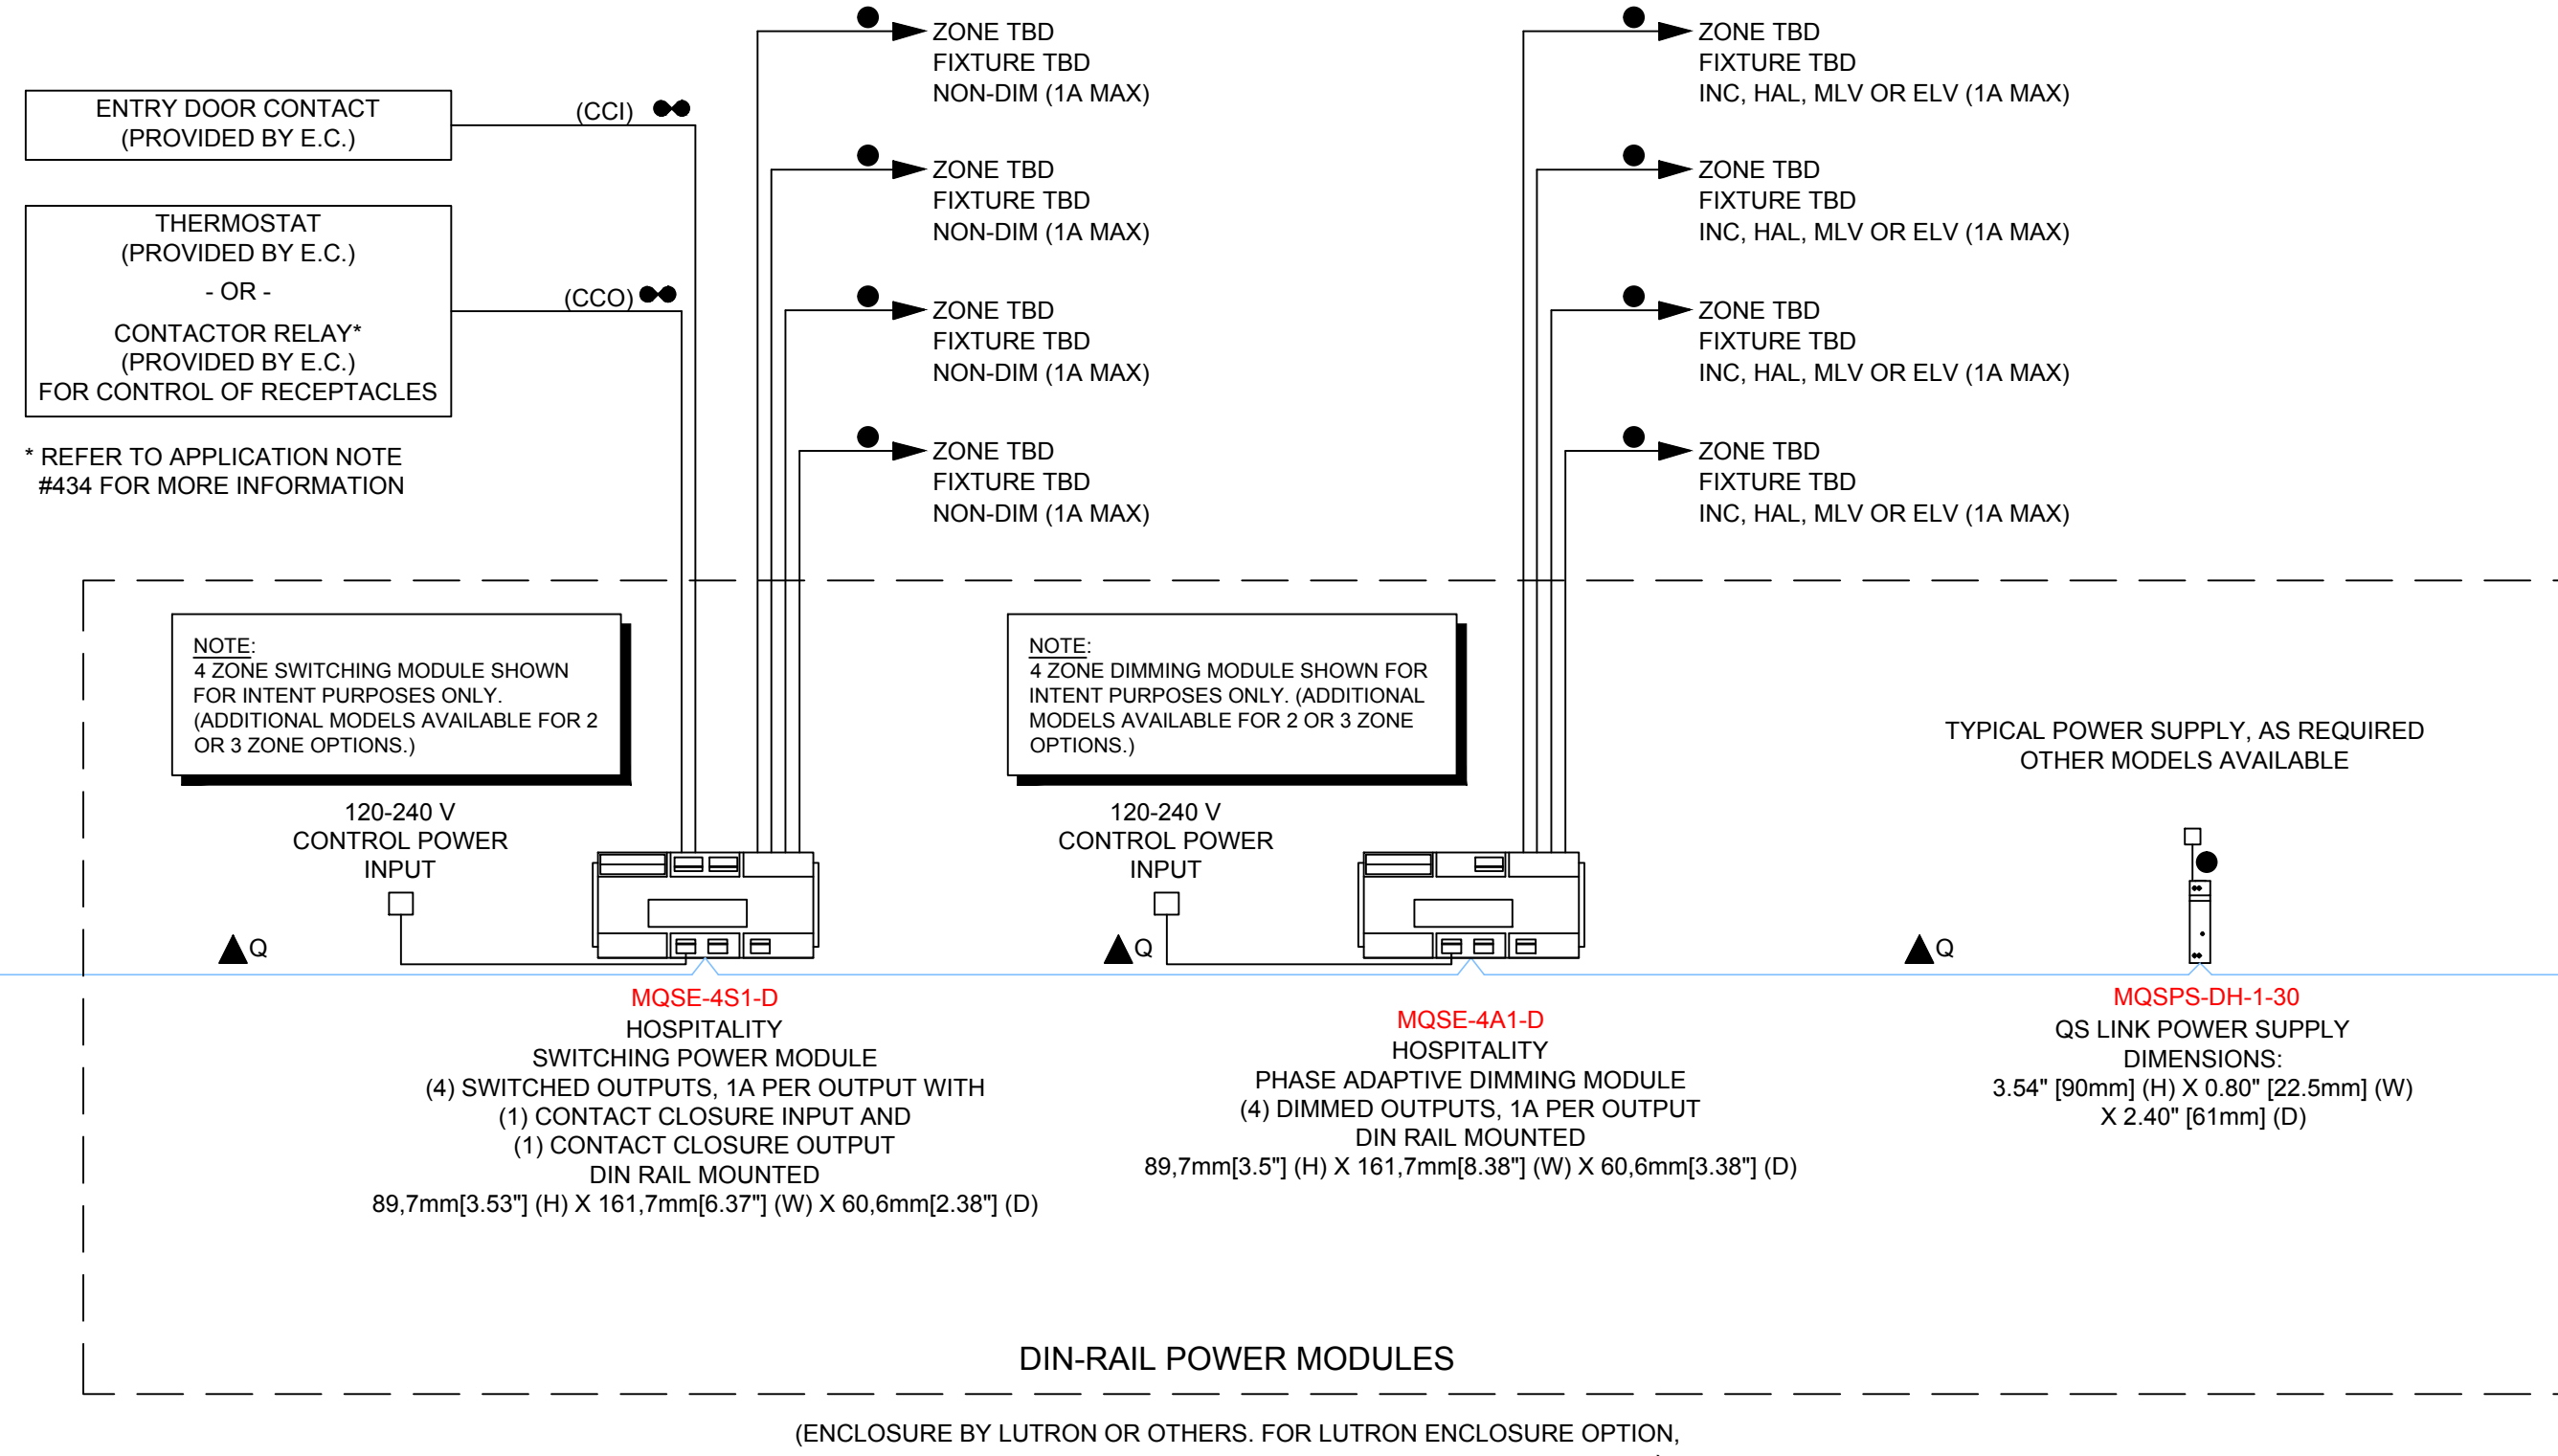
ENTRY DOOR CONTACT
(PROVIDED BY E.C.)

THERMOSTAT
(PROVIDED BY E.C.)
- OR -
CONTACTOR RELAY*
(PROVIDED BY E.C.)
FOR CONTROL OF RECEPTACLES

* REFER TO APPLICATION NOTE #434 FOR MORE INFORMATION

(CCI)

(CCO)

ZONE TBD
FIXTURE TBD
NON-DIM (1A MAX)

ZONE TBD
FIXTURE TBD
NON-DIM (1A MAX)

ZONE TBD
FIXTURE TBD
NON-DIM (1A MAX)

ZONE TBD
FIXTURE TBD
NON-DIM (1A MAX)

ZONE TBD
FIXTURE TBD
INC, HAL, MLV OR ELV (1A MAX)

ZONE TBD
FIXTURE TBD
INC, HAL, MLV OR ELV (1A MAX)

ZONE TBD
FIXTURE TBD
INC, HAL, MLV OR ELV (1A MAX)

ZONE TBD
FIXTURE TBD
INC, HAL, MLV OR ELV (1A MAX)

NOTE:
4 ZONE SWITCHING MODULE SHOWN FOR INTENT PURPOSES ONLY. (ADDITIONAL MODELS AVAILABLE FOR 2 OR 3 ZONE OPTIONS.)

NOTE:
4 ZONE DIMMING MODULE SHOWN FOR INTENT PURPOSES ONLY. (ADDITIONAL MODELS AVAILABLE FOR 2 OR 3 ZONE OPTIONS.)

TYPICAL POWER SUPPLY, AS REQUIRED
OTHER MODELS AVAILABLE

120-240 V
CONTROL POWER
INPUT

120-240 V
CONTROL POWER
INPUT

Q

Q

Q

MQSE-4S1-D
HOSPITALITY
SWITCHING POWER MODULE
(4) SWITCHED OUTPUTS, 1A PER OUTPUT WITH
(1) CONTACT CLOSURE INPUT AND
(1) CONTACT CLOSURE OUTPUT
DIN RAIL MOUNTED
89,7mm[3.53"] (H) X 161,7mm[6.37"] (W) X 60,6mm[2.38"] (D)

MQSE-4A1-D
HOSPITALITY
PHASE ADAPTIVE DIMMING MODULE
(4) DIMMED OUTPUTS, 1A PER OUTPUT
DIN RAIL MOUNTED
89,7mm[3.5"] (H) X 161,7mm[8.38"] (W) X 60,6mm[3.38"] (D)

MQSPS-DH-1-30
QS LINK POWER SUPPLY
DIMENSIONS:
3.54" [90mm] (H) X 0.80" [22.5mm] (W)
X 2.40" [61mm] (D)

DIN-RAIL POWER MODULES

(ENCLOSURE BY LUTRON OR OTHERS. FOR LUTRON ENCLOSURE OPTION,